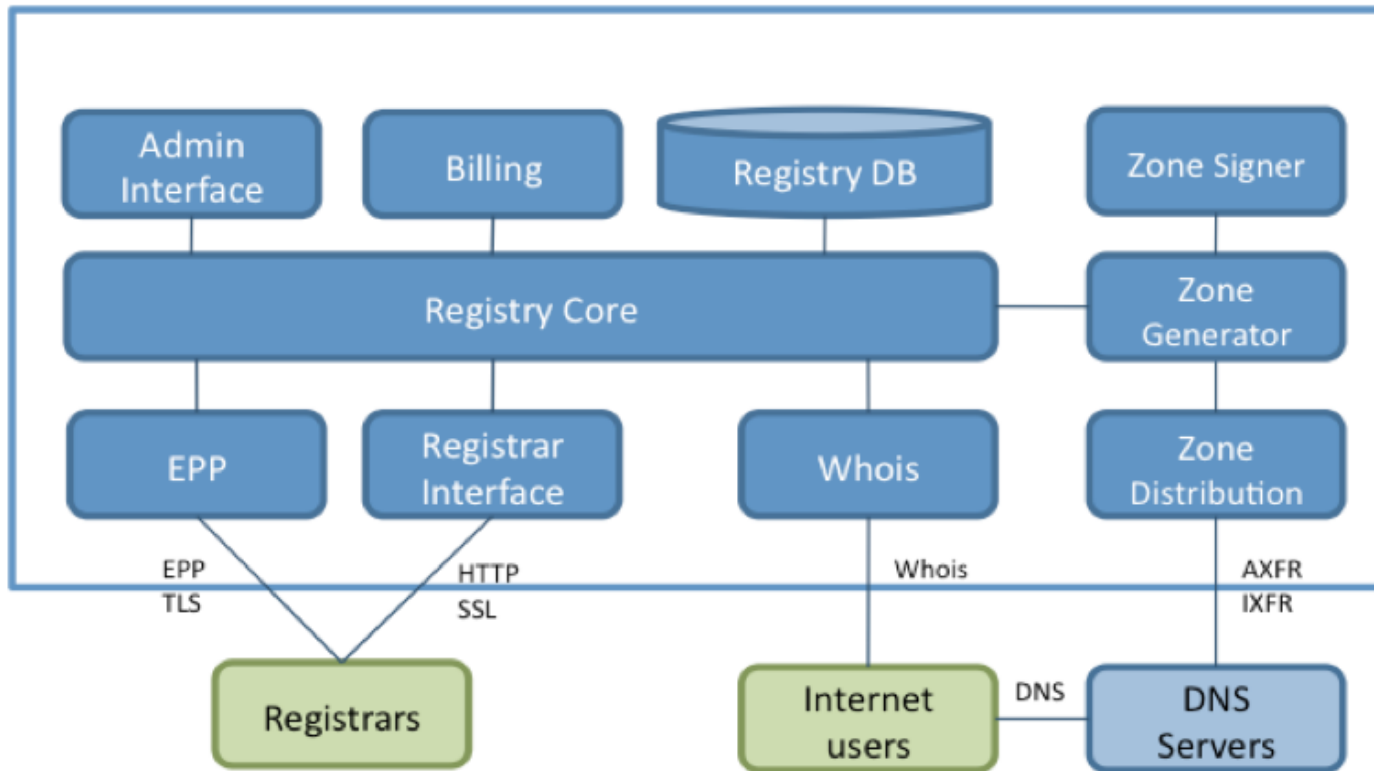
Admin Interface

Billing

Registry DB

Zone Signer

Registry Core

Zone Generator

EPP

Registrar Interface

Whois

Zone Distribution

EPP
TLS

HTTP
SSL

Whois

AXFR
IXFR

Registrars

Internet users

DNS

DNS Servers